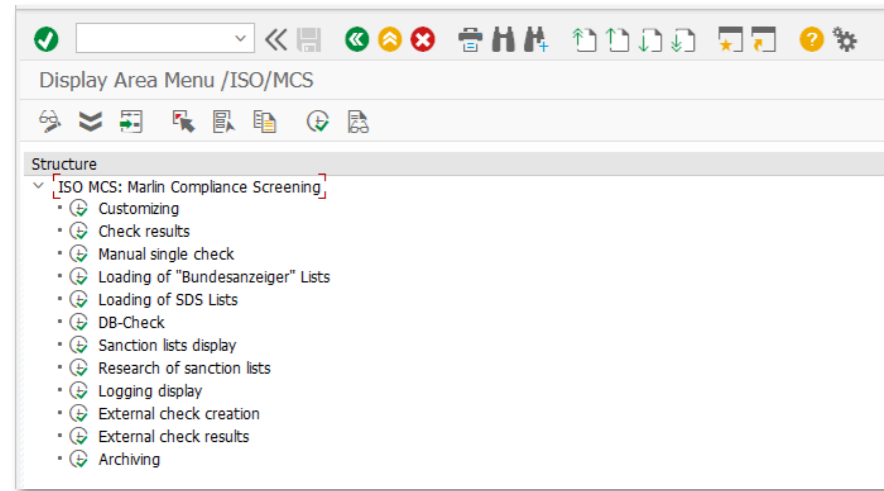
Display Area Menu /ISO/MCS

Structure

ISO MCS: Marlin Compliance Screening
Customizing
Check results
Manual single check
Loading of "Bundesanzeiger" Lists
Loading of SDS Lists
DB-Check
Sanction lists display
Research of sanction lists
Logging display
External check creation
External check results
Archiving